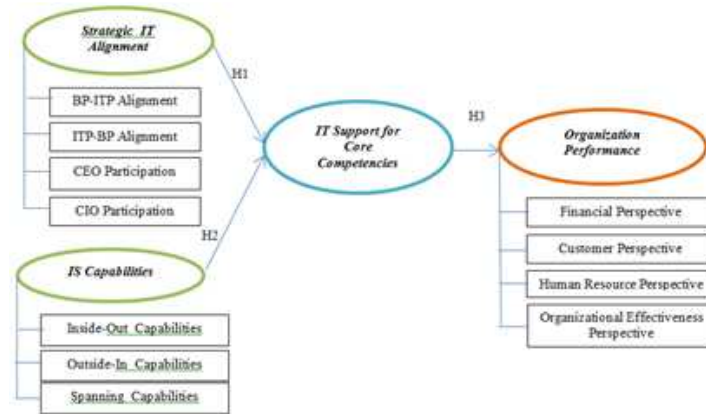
Strategic IT Alignment

BP-ITP Alignment

ITP-BP Alignment

CEO Participation

CIO Participation

H1

IT Support for Core Competencies

H3

Organization Performance

H2

IS Capabilities

Inside-Out Capabilities

Outside-In Capabilities

Spanning Capabilities

Financial Perspective

Customer Perspective

Human Resource Perspective

Organizational Effectiveness Perspective